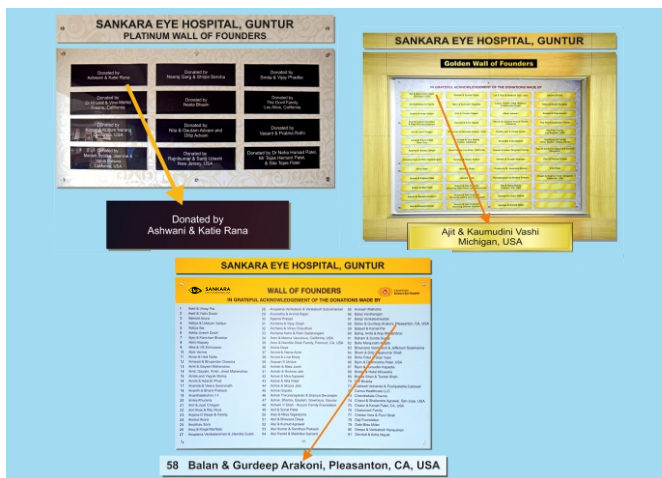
SANKARA EYE HOSPITAL, GUNTUR
PLATINUM WALL OF FOUNDERS

Donated by
Ashwani & Katie Rana

Donated by
Neeraj Garg & Shilpa Somika

Donated by
Sreeky & Vijay Phadke

Donated by
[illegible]

Donated by
Neeta Bhasin

Donated by
The Gund Family
Los Altos, California

Donated by
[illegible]

Donated by
Nita & Gautam Advani and Dilip Advani

Donated by
Vasant & Pratibha Rathi

Donated by
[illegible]

Donated by
Raghukumar & Sarita Udasin
New Jersey, USA

Donated by Dr Neha Harnish Patel, Mr Tejas Harnish Patel, & Mrs Tejas Patel

Donated by
Ashwani & Katie Rana

SANKARA EYE HOSPITAL, GUNTUR
Golden Wall of Founders
IN GRATEFUL ACKNOWLEDGEMENT OF THE DONATIONS MADE BY

Ajit & Kaumudini Vashi
Michigan, USA

SANKARA EYE HOSPITAL, GUNTUR
SANKARA
WALL OF FOUNDERS
IN GRATEFUL ACKNOWLEDGEMENT OF THE DONATIONS MADE BY

58 Balan & Gurdeep Arakoni, Pleasanton, CA, USA